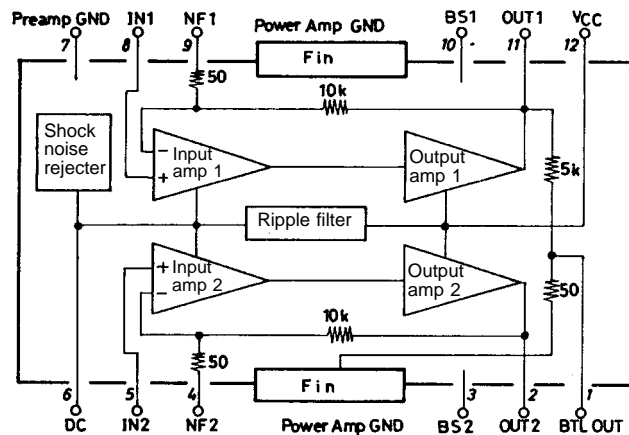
Preamp GND 7
IN1 8
NF1 9
Power Amp GND
BS1 10
OUT1 11
$V_{CC}$ 12

Fin
50
10k
Shock noise rejecter
− Input amp 1 +
Output amp 1
5k
Ripple filter
+ Input amp 2 −
Output amp 2
50
10k
50
Fin

6 DC
5 IN2
4 NF2
Power Amp GND
3 BS2
2 OUT2
1 BTL OUT